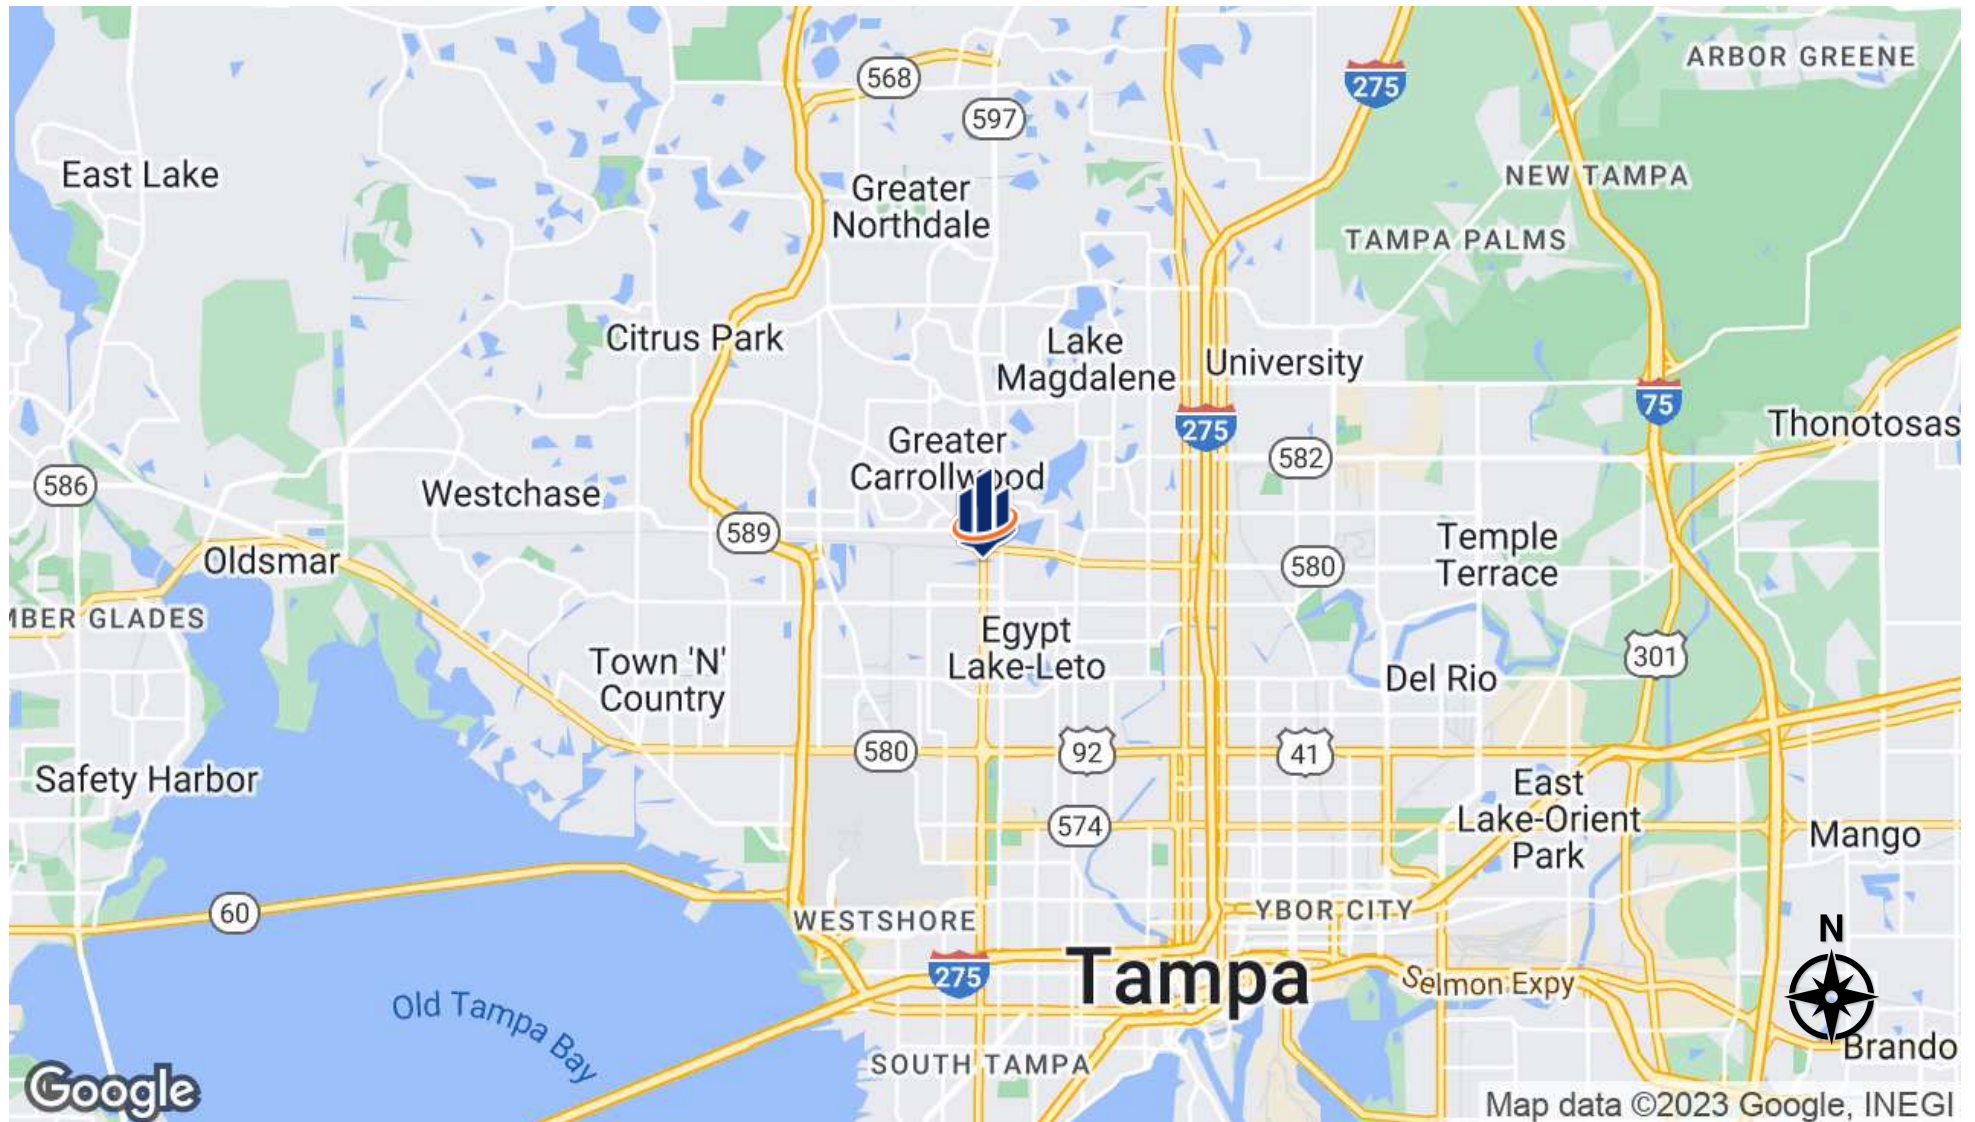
568
597
275
ARBOR GREENE
East Lake
Greater Northdale
NEW TAMPA
TAMPA PALMS
Citrus Park
Lake Magdalene
University
75
275
Thonotosas
Greater Carrollwood
582
586
Westchase
589
Oldsmar
580
Temple Terrace
MBER GLADES
Egypt Lake-Leto
Town 'N' Country
301
Del Rio
580
92
41
Safety Harbor
East Lake-Orient Park
574
Mango
60
WESTSHORE
YBOR CITY
N
275
Tampa
Selmon Expy
Old Tampa Bay
SOUTH TAMPA
Brando
Google
Map data ©2023 Google, INEGI